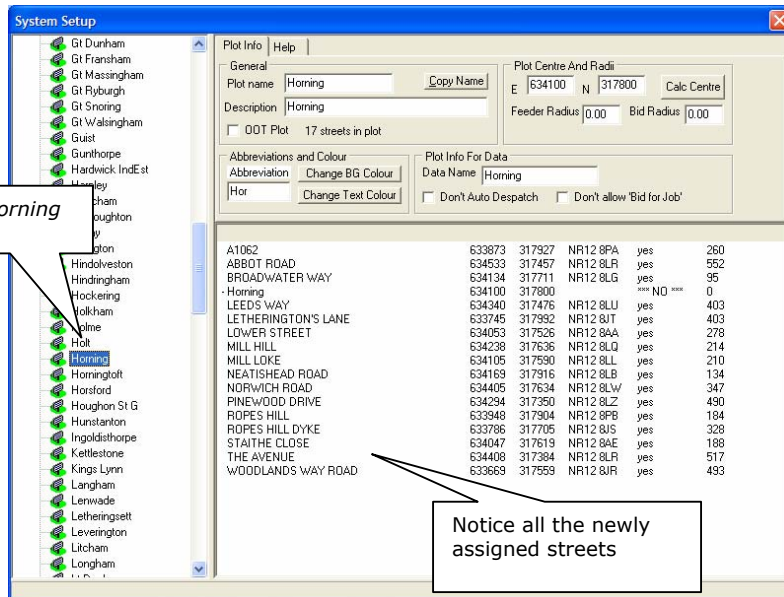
System Setup

Gt Dunham
Gt Fransham
Gt Massingham
Gt Ryburgh
Gt Snoring
Gt Walsingham
Guist
Gunthorpe
Hardwick IndEst
H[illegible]ley
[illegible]cham
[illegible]oughton
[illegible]y
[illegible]gton
Hindolveston
Hindringham
Hockering
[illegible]olkham
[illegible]olme
Holt
Horning
Horningtoft
Horsford
Houghon St G
Hunstanton
Ingoldisthorpe
Kettlestone
Kings Lynn
Langham
Lenwade
Letheringsett
Leverington
Litcham
Longham

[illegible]orning

Plot Info | Help

General
Plot name Horning
Copy Name
Description Horning
OOT Plot 17 streets in plot

Plot Centre And Radii
E 634100 N 317800 Calc Centre
Feeder Radius 0.00 Bid Radius 0.00

Abbreviations and Colour
Abbreviation Change BG Colour
Hor Change Text Colour

Plot Info For Data
Data Name Horning
Don't Auto Despatch Don't allow 'Bid for Job'

| | | | | | |
|---|---|---|---|---|---|
| A1062 | 633873 | 317927 | NR12 8PA | yes | 260 |
| ABBOT ROAD | 634533 | 317457 | NR12 8LR | yes | 552 |
| BROADWATER WAY | 634134 | 317711 | NR12 8LG | yes | 95 |
| · Horning | 634100 | 317800 | | *** NO *** | 0 |
| LEEDS WAY | 634340 | 317476 | NR12 8LU | yes | 403 |
| LETHERINGTON'S LANE | 633745 | 317992 | NR12 8JT | yes | 403 |
| LOWER STREET | 634053 | 317526 | NR12 8AA | yes | 278 |
| MILL HILL | 634238 | 317636 | NR12 8LQ | yes | 214 |
| MILL LOKE | 634105 | 317590 | NR12 8LL | yes | 210 |
| NEATISHEAD ROAD | 634169 | 317916 | NR12 8LB | yes | 134 |
| NORWICH ROAD | 634405 | 317634 | NR12 8LW | yes | 347 |
| PINEWOOD DRIVE | 634294 | 317350 | NR12 8LZ | yes | 490 |
| ROPES HILL | 633948 | 317904 | NR12 8PB | yes | 184 |
| ROPES HILL DYKE | 633786 | 317705 | NR12 8JS | yes | 328 |
| STAITHE CLOSE | 634047 | 317619 | NR12 8AE | yes | 188 |
| THE AVENUE | 634408 | 317384 | NR12 8LR | yes | 517 |
| WOODLANDS WAY ROAD | 633669 | 317559 | NR12 8JR | yes | 493 |

Notice all the newly assigned streets